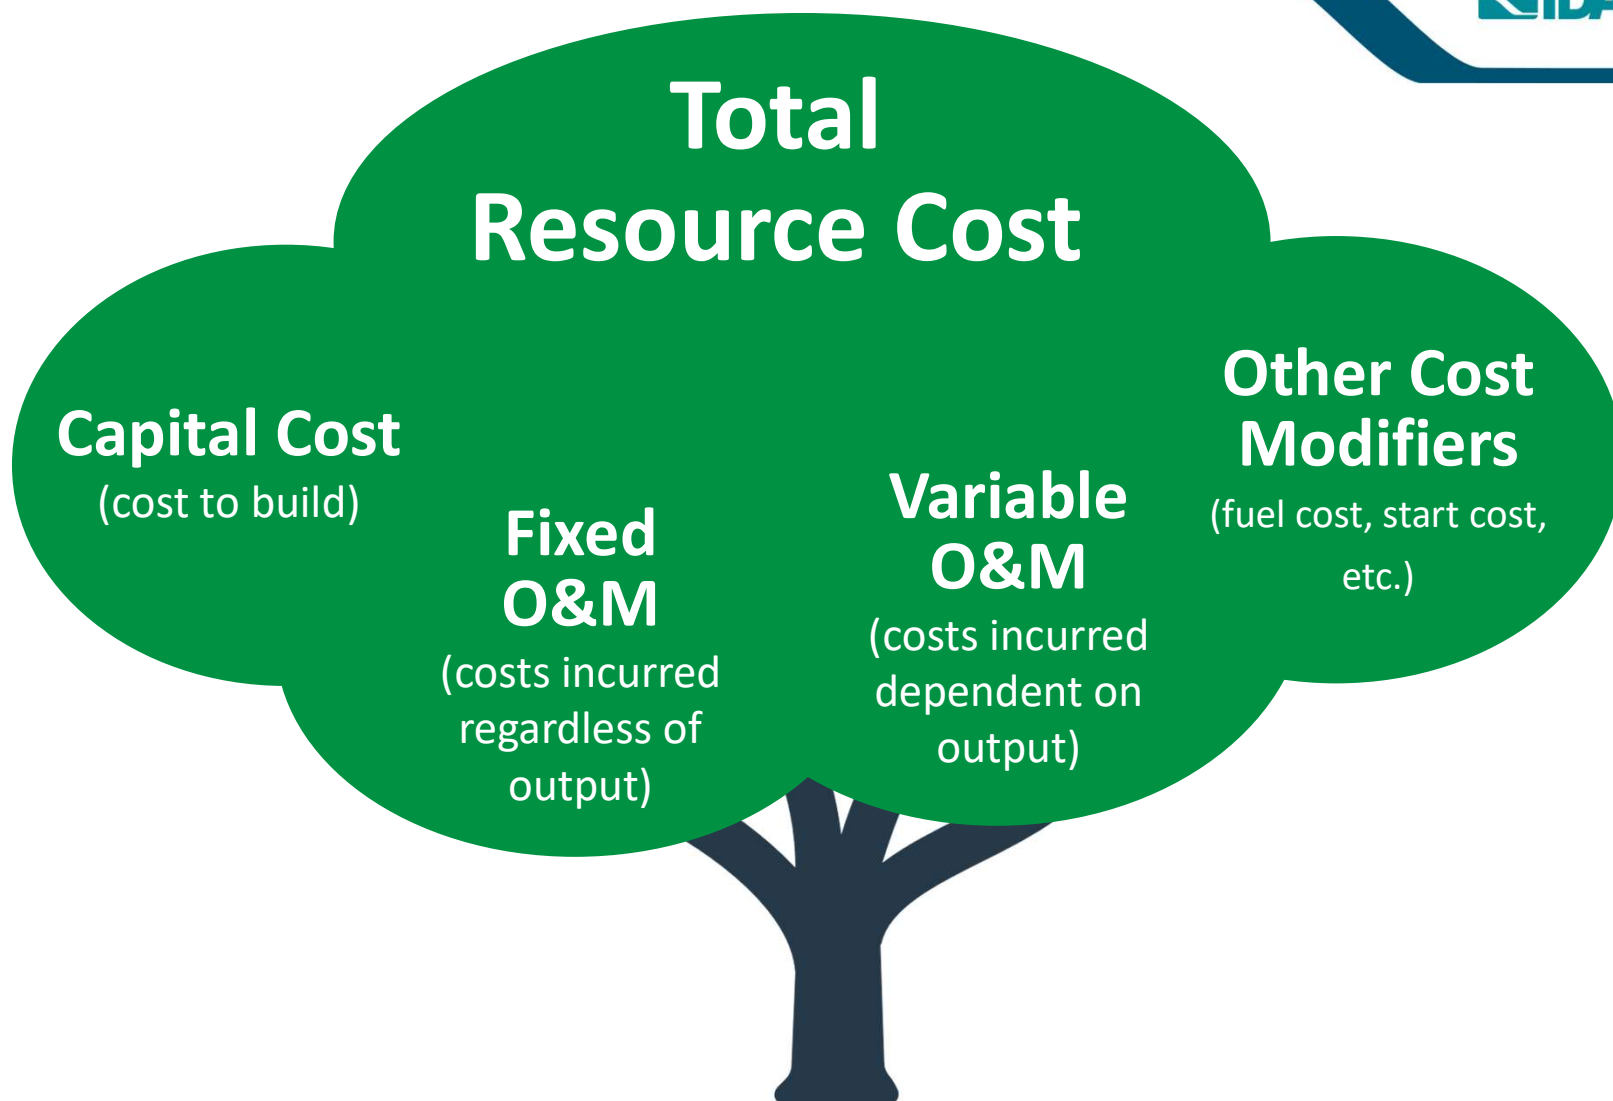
Total Resource Cost

Capital Cost
(cost to build)

Fixed O&M
(costs incurred regardless of output)

Variable O&M
(costs incurred dependent on output)

Other Cost Modifiers
(fuel cost, start cost, etc.)

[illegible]